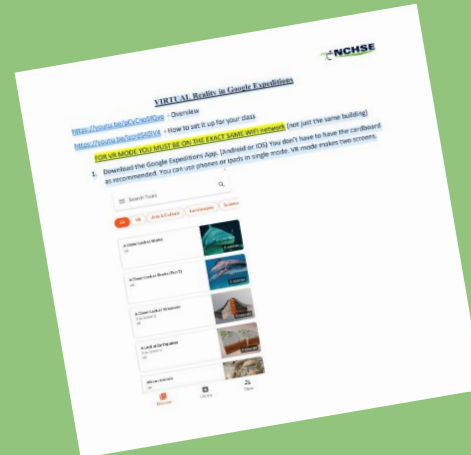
NCHSE

VIRTUAL Reality in Google Expeditions

https://youtu.be/aXyCsq9fQn4 - Overview

https://youtu.be/bpraS4l0V4 - How to set it up for your class

FOR VR MODE YOU MUST BE ON THE EXACT SAME WIFI network (not just the same building)

1. Download the Google Expeditions App. (Android or IOS) You don't have to have the cardboard as recommended. You can use phones or ipads in single mode. VR mode makes two screens.

Search Tours

All VR Arts & Culture Landmarks Science

A Closer Look at Whales

A Closer Look at Sharks (Part 1)

A Closer Look at Volcanoes

A Look at Earthquakes

African Animals

Browse Library Class